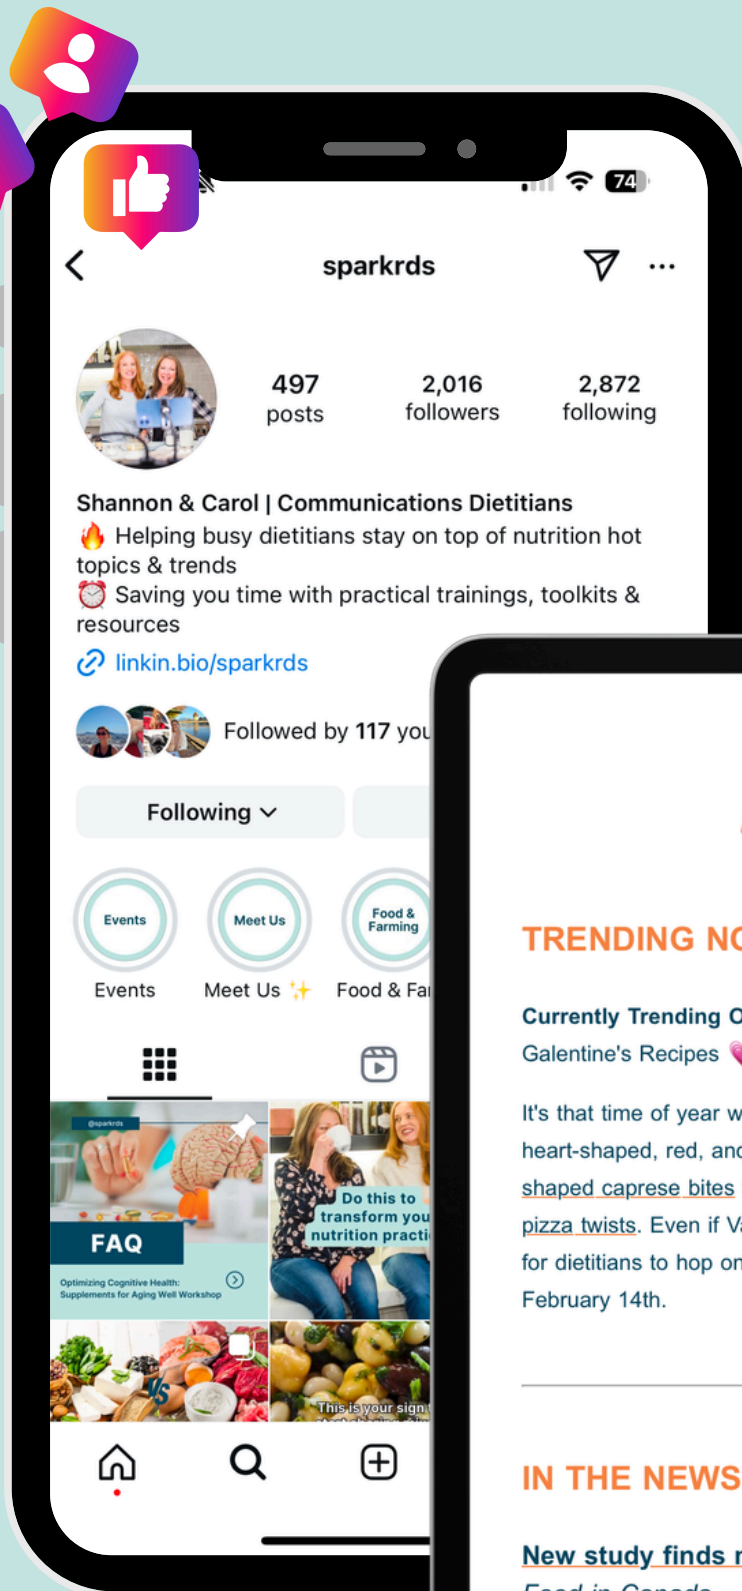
74

sparkrds

497
posts

2,016
followers

2,872
following

Shannon & Carol | Communications Dietitians
🔥 Helping busy dietitians stay on top of nutrition hot topics & trends
⏰ Saving you time with practical trainings, toolkits & resources
linkin.bio/sparkrds

Followed by 117 you

Following

Events
Events

Meet Us
Meet Us ✨

Food & Farming
Food & Fa

@sparkrds
FAQ
Optimizing Cognitive Health: Supplements for Aging Well Workshop

Do this to transform you nutrition practi

This is your sign

TRENDING NO

Currently Trending O
Galentine's Recipes

It's that time of year w heart-shaped, red, and shaped caprese bites pizza twists. Even if V for dietitians to hop on February 14th.

IN THE NEWS

New study finds
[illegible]